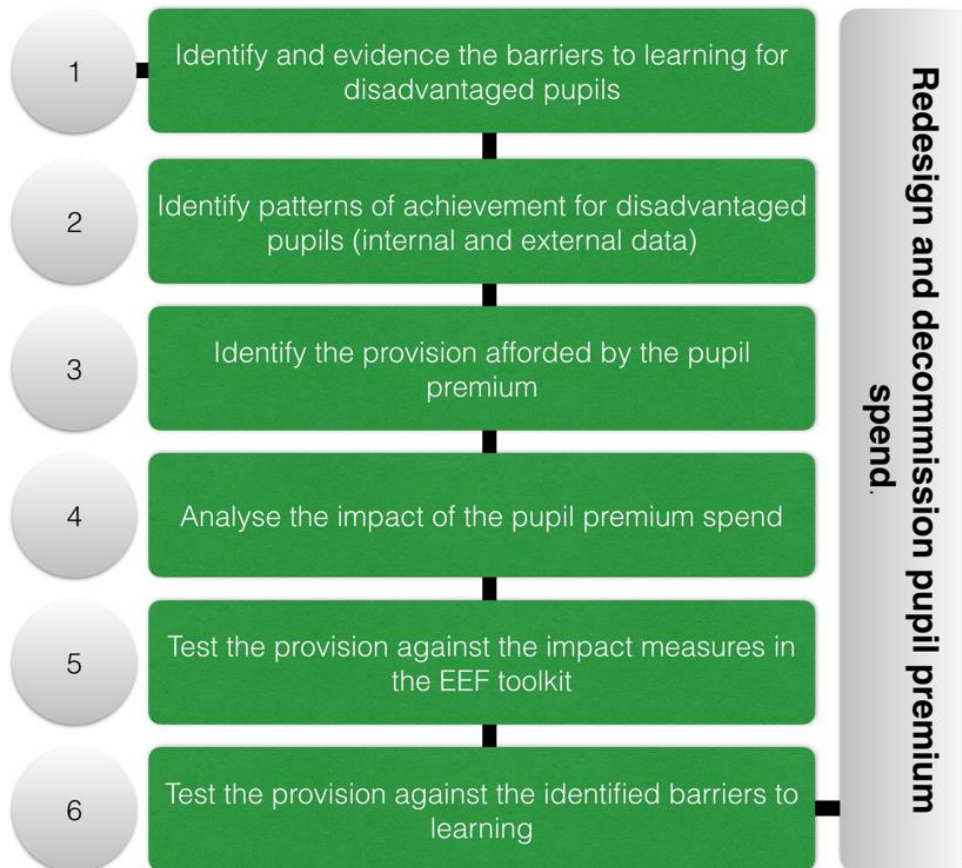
1

Identify and evidence the barriers to learning for disadvantaged pupils

2

Identify patterns of achievement for disadvantaged pupils (internal and external data)

3

Identify the provision afforded by the pupil premium

4

Analyse the impact of the pupil premium spend

5

Test the provision against the impact measures in the EEF toolkit

6

Test the provision against the identified barriers to learning

Redesign and decommission pupil premium spend.